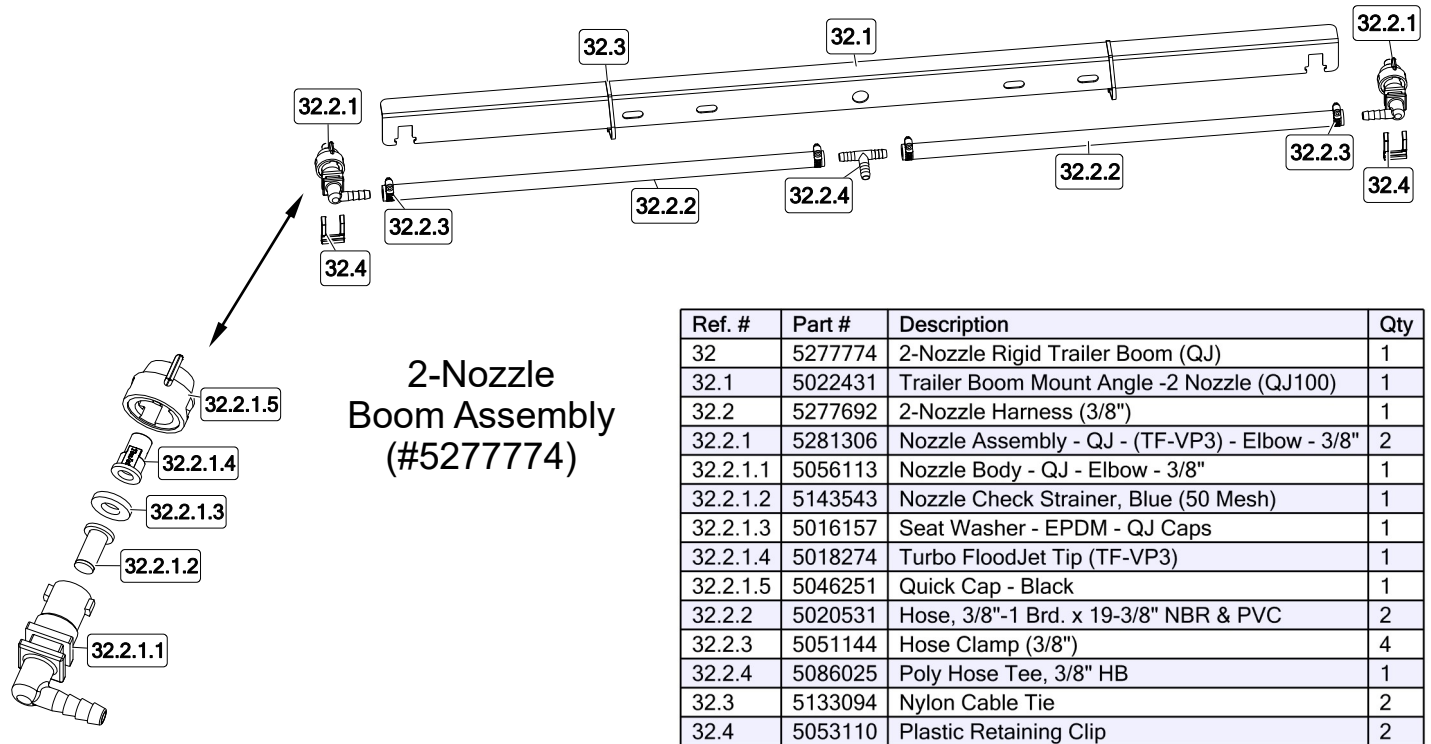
32.3
32.1
32.2.1
32.2.1
32.2.3
32.2.2
32.2.4
32.2.2
32.4
32.2.3
32.4

2-Nozzle Boom Assembly (#5277774)

32.2.1.5
32.2.1.4
32.2.1.3
32.2.1.2
32.2.1.1

| Ref. # | Part # | Description | Qty |
|---|---|---|---|
| 32 | 5277774 | 2-Nozzle Rigid Trailer Boom (QJ) | 1 |
| 32.1 | 5022431 | Trailer Boom Mount Angle -2 Nozzle (QJ100) | 1 |
| 32.2 | 5277692 | 2-Nozzle Harness (3/8") | 1 |
| 32.2.1 | 5281306 | Nozzle Assembly - QJ - (TF-VP3) - Elbow - 3/8" | 2 |
| 32.2.1.1 | 5056113 | Nozzle Body - QJ - Elbow - 3/8" | 1 |
| 32.2.1.2 | 5143543 | Nozzle Check Strainer, Blue (50 Mesh) | 1 |
| 32.2.1.3 | 5016157 | Seat Washer - EPDM - QJ Caps | 1 |
| 32.2.1.4 | 5018274 | Turbo FloodJet Tip (TF-VP3) | 1 |
| 32.2.1.5 | 5046251 | Quick Cap - Black | 1 |
| 32.2.2 | 5020531 | Hose, 3/8"-1 Brd. x 19-3/8" NBR & PVC | 2 |
| 32.2.3 | 5051144 | Hose Clamp (3/8") | 4 |
| 32.2.4 | 5086025 | Poly Hose Tee, 3/8" HB | 1 |
| 32.3 | 5133094 | Nylon Cable Tie | 2 |
| 32.4 | 5053110 | Plastic Retaining Clip | 2 |